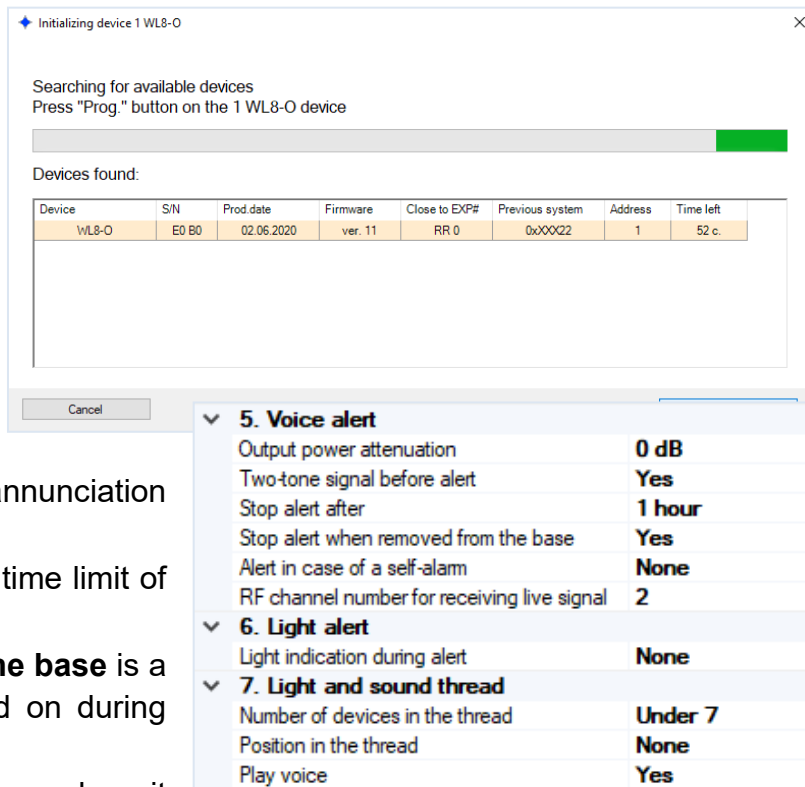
Initializing device 1 WL8-O

Searching for available devices
Press "Prog." button on the 1 WL8-O device

Devices found:

| Device | S/N | Prod.date | Firmware | Close to EXP# | Previous system | Address | Time left |
|---|---|---|---|---|---|---|---|
| WL8-O | E0 B0 | 02.06.2020 | ver. 11 | RR 0 | 0xXXX22 | 1 | 52 c. |

Cancel

| 5. Voice alert | |
|---|---|
| Output power attenuation | 0 dB |
| Two-tone signal before alert | Yes |
| Stop alert after | 1 hour |
| Stop alert when removed from the base | Yes |
| Alert in case of a self-alarm | None |
| RF channel number for receiving live signal | 2 |
| 6. Light alert | |
| Light indication during alert | None |
| 7. Light and sound thread | |
| Number of devices in the thread | Under 7 |
| Position in the thread | None |
| Play voice | Yes |

annunciation

time limit of

he base is a
d on during